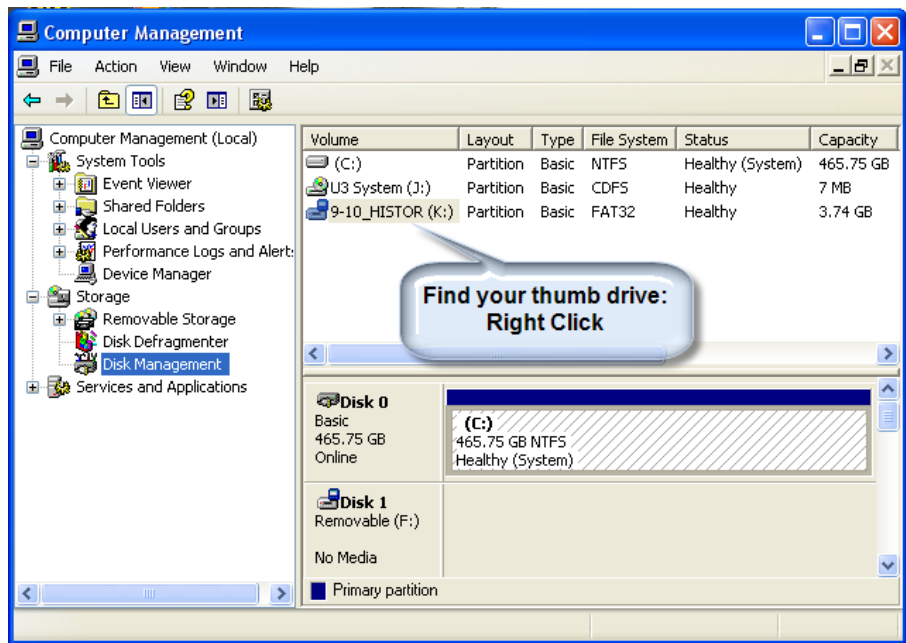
Computer Management

File Action View Window Help

Computer Management (Local)
System Tools
Event Viewer
Shared Folders
Local Users and Groups
Performance Logs and Alerts
Device Manager
Storage
Removable Storage
Disk Defragmenter
Disk Management
Services and Applications

| Volume | Layout | Type | File System | Status | Capacity |
|---|---|---|---|---|---|
| (C:) | Partition | Basic | NTFS | Healthy (System) | 465.75 GB |
| U3 System (J:) | Partition | Basic | CDFS | Healthy | 7 MB |
| 9-10_HISTOR (K:) | Partition | Basic | FAT32 | Healthy | 3.74 GB |

Find your thumb drive:
Right Click

Disk 0
Basic
465.75 GB
Online

(C:)
465.75 GB NTFS
Healthy (System)

Disk 1
Removable (F:)

No Media

Primary partition